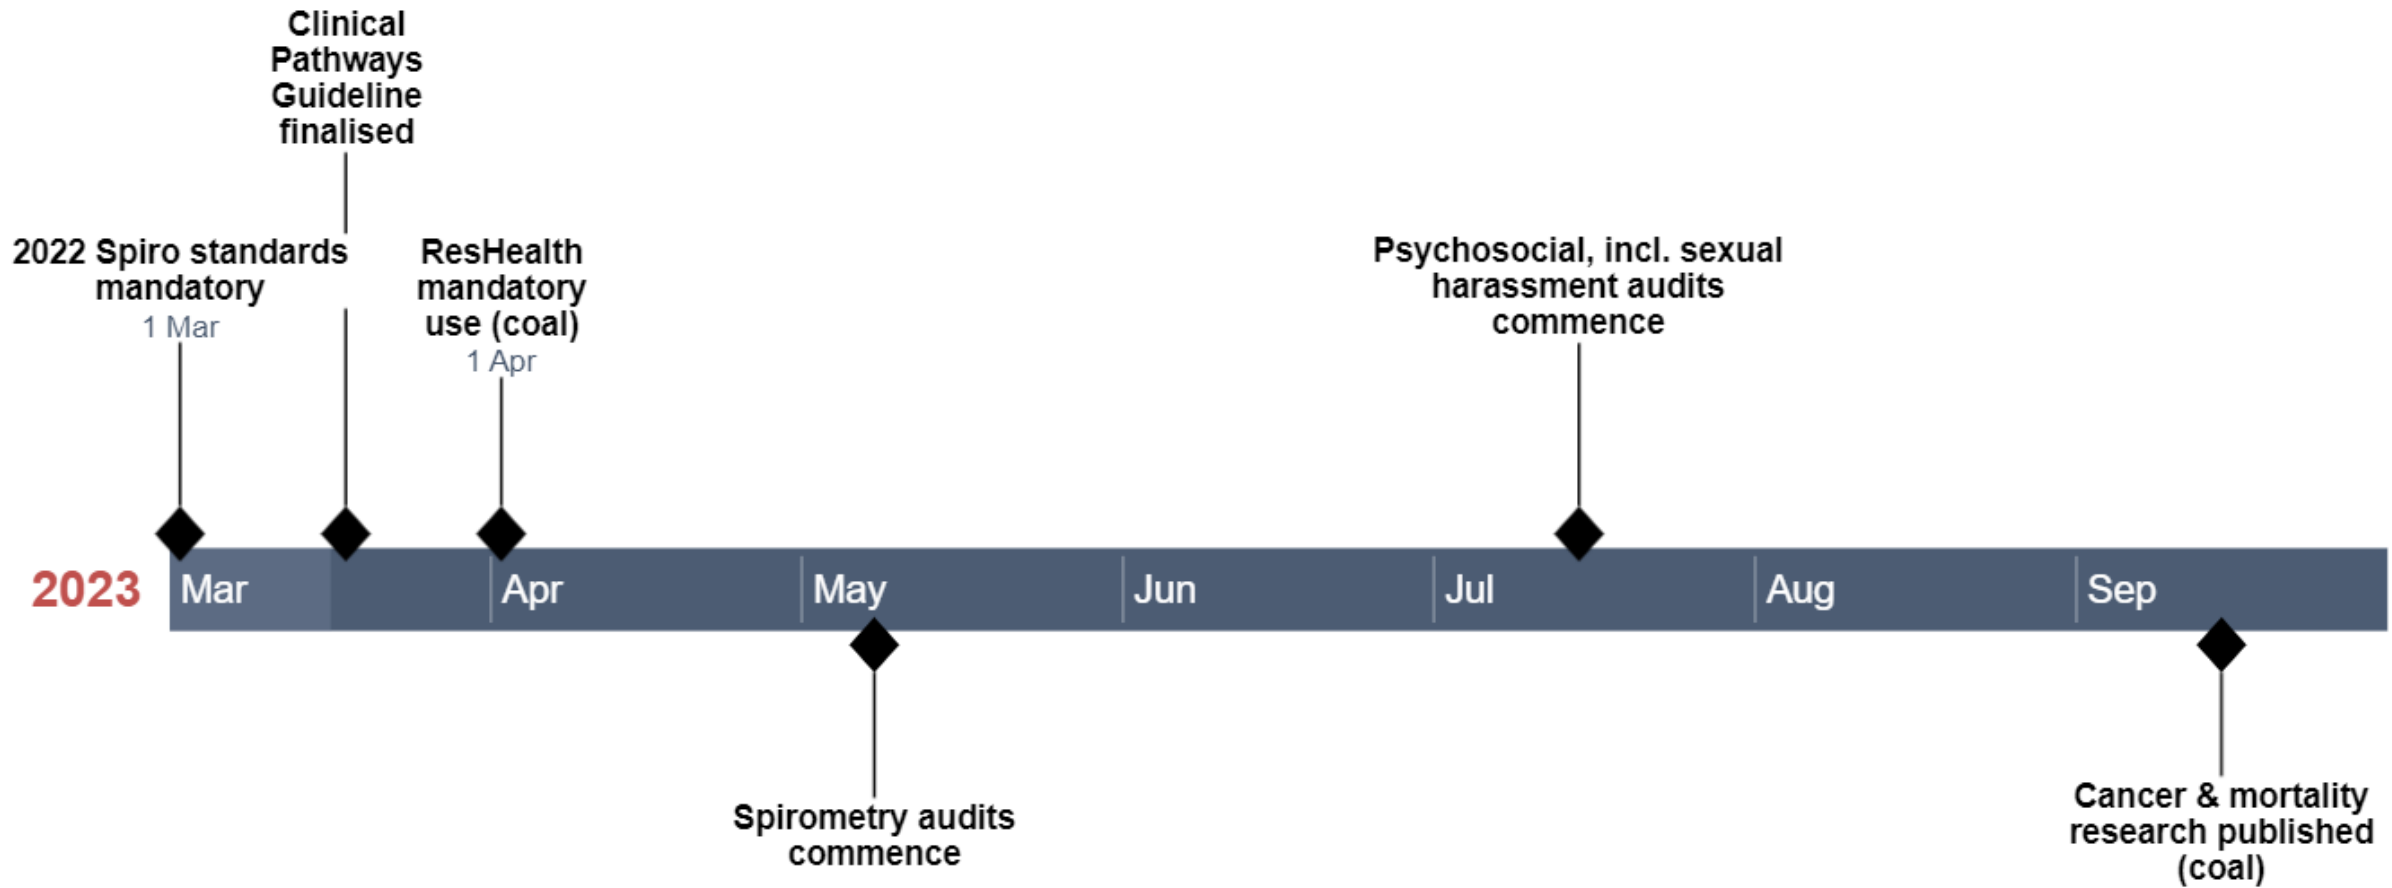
Clinical Pathways Guideline finalised

2022 Spiro standards mandatory
1 Mar

ResHealth mandatory use (coal)
1 Apr

Psychosocial, incl. sexual harassment audits commence

2023 Mar Apr May Jun Jul Aug Sep

Spirometry audits commence

Cancer & mortality research published (coal)